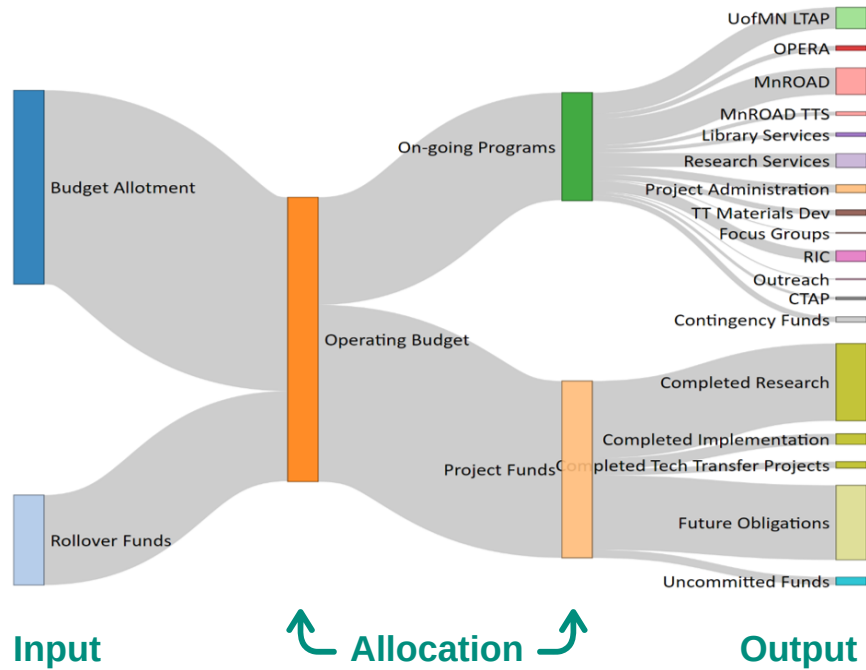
Budget Allotment

Rollover Funds

Operating Budget

On-going Programs

Project Funds

UofMN LTAP
OPERA
MnROAD
MnROAD TTS
Library Services
Research Services
Project Administration
TT Materials Dev
Focus Groups
RIC
Outreach
CTAP
Contingency Funds
Completed Research
Completed Implementation
Completed Tech Transfer Projects
Future Obligations
Uncommitted Funds

Input

Allocation

Output